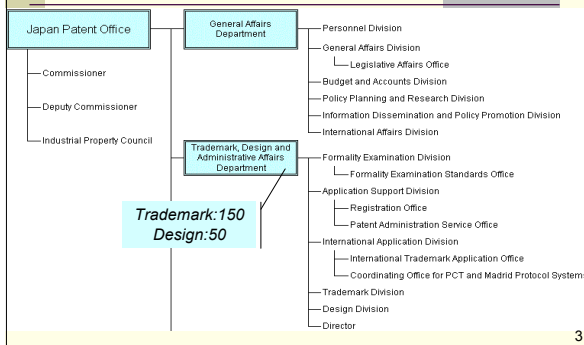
Japan Patent Office

Commissioner

Deputy Commissioner

Industrial Property Council

General Affairs Department

Personnel Division

General Affairs Division

Legislative Affairs Office

Budget and Accounts Division

Policy Planning and Research Division

Information Dissemination and Policy Promotion Division

International Affairs Division

Trademark, Design and Administrative Affairs Department

Trademark:150
Design:50

Formality Examination Division

Formality Examination Standards Office

Application Support Division

Registration Office

Patent Administration Service Office

International Application Division

International Trademark Application Office

Coordinating Office for PCT and Madrid Protocol Systems

Trademark Division

Design Division

Director

3